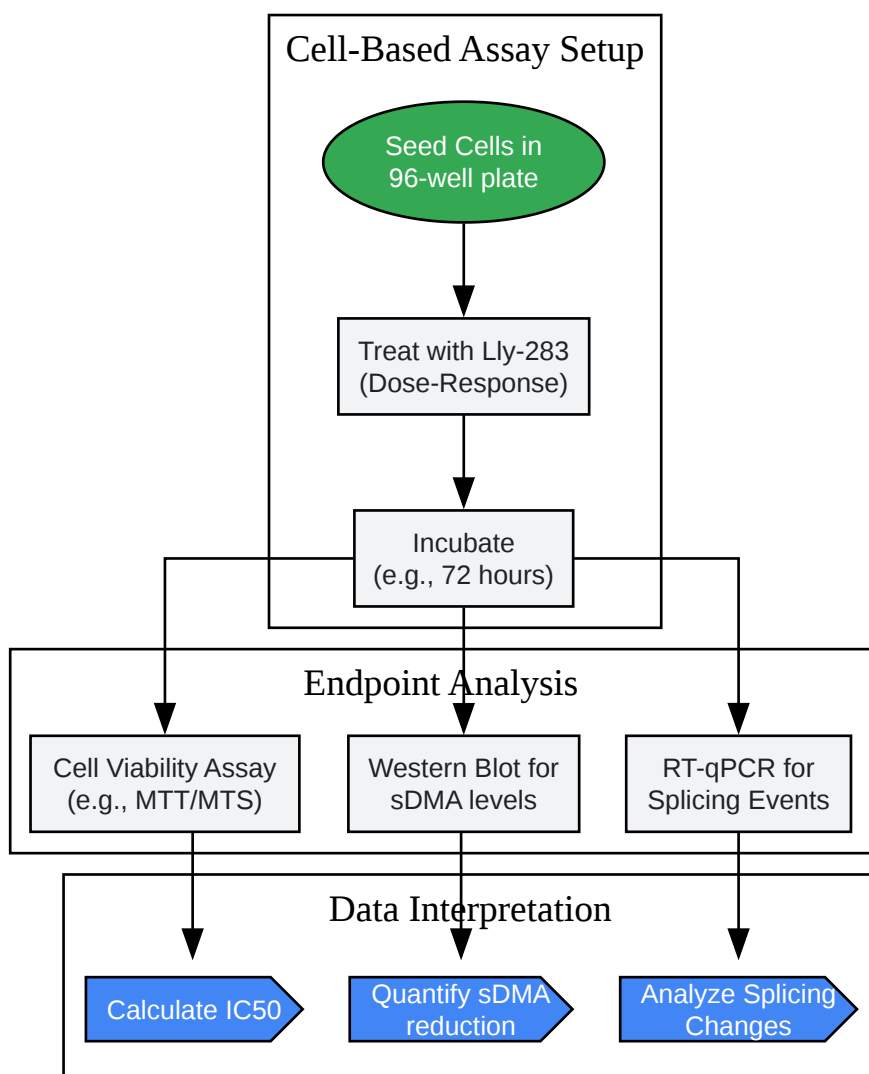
Cell-Based Assay Setup

Seed Cells in 96-well plate

Treat with Lly-283 (Dose-Response)

Incubate (e.g., 72 hours)

Endpoint Analysis

Cell Viability Assay (e.g., MTT/MTS)

Western Blot for sDMA levels

RT-qPCR for Splicing Events

Data Interpretation

Calculate IC50

Quantify sDMA reduction

Analyze Splicing Changes